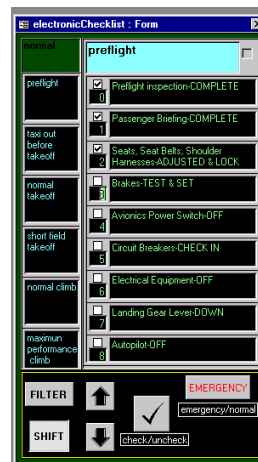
electronicChecklist : Form

normal

preflight

taxi out before takeoff

normal takeoff

short field takeoff

normal climb

maximum performance climb

preflight

0 Preflight inspection-COMPLETE

1 Passenger Briefing-COMPLETE

2 Seats, Seat Belts, Shoulder Harnesses-ADJUSTED & LOCK

3 Brakes-TEST & SET

4 Avionics Power Switch-OFF

5 Circuit Breakers-CHECK IN

6 Electrical Equipment-OFF

7 Landing Gear Lever-DOWN

8 Autopilot-OFF

FILTER

SHIFT

check/uncheck

EMERGENCY

emergency/normal